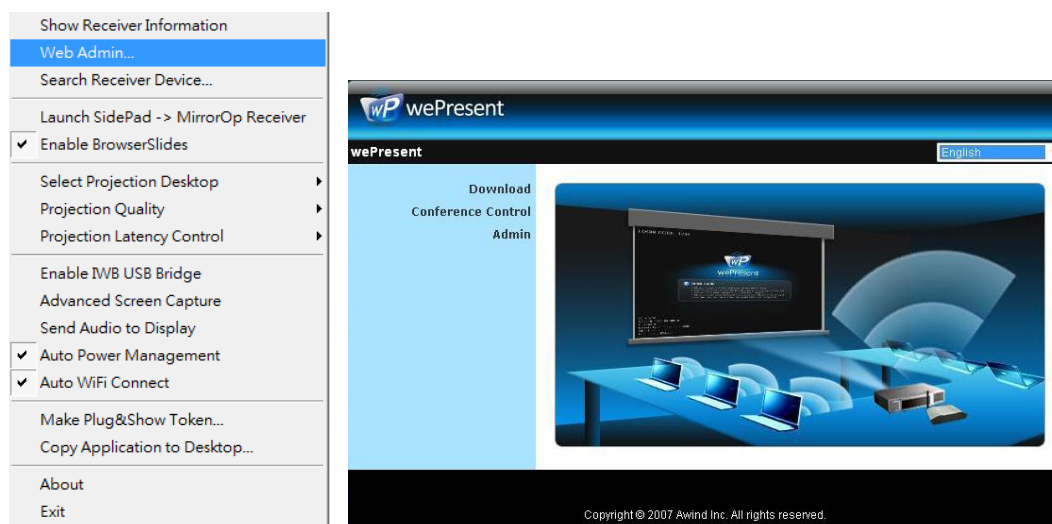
Show Receiver Information
Web Admin...
Search Receiver Device...
Launch SidePad -> MirrorOp Receiver
✔ Enable BrowserSlides
Select Projection Desktop
Projection Quality
Projection Latency Control
Enable IWB USB Bridge
Advanced Screen Capture
Send Audio to Display
✔ Auto Power Management
✔ Auto WiFi Connect
Make Plug&Show Token...
Copy Application to Desktop...
About
Exit

wP wePresent

wePresent

English

Download
Conference Control
Admin

wePresent

Copyright © 2007 Awind Inc. All rights reserved.